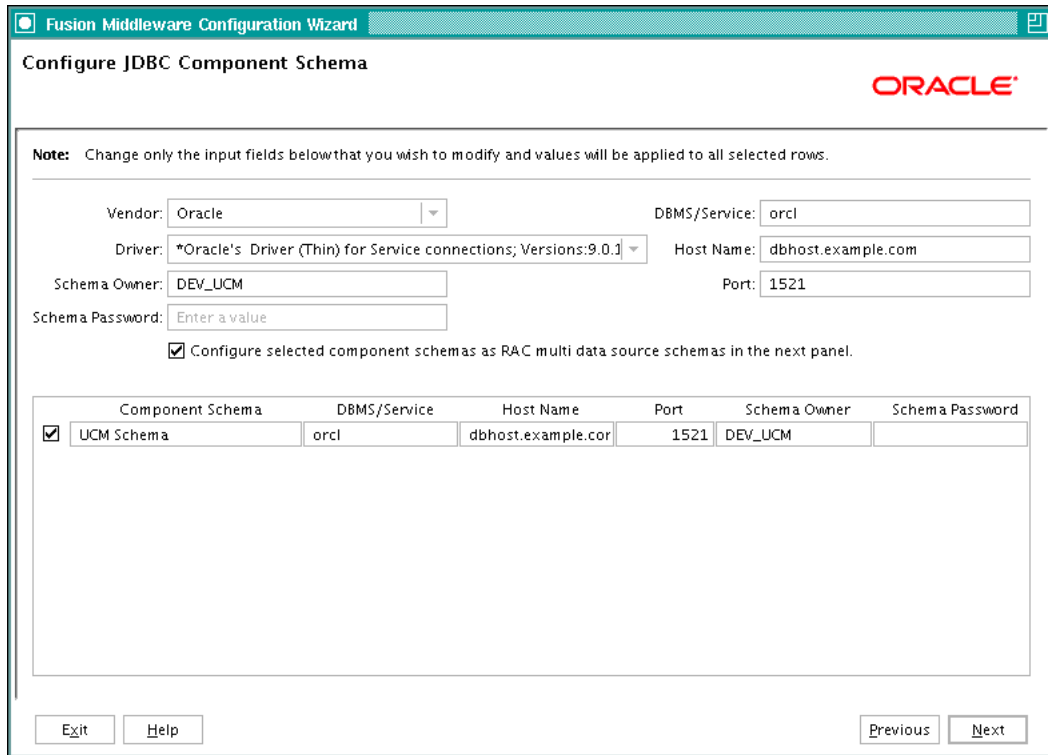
Fusion Middleware Configuration Wizard

Configure JDBC Component Schema

ORACLE

Note: Change only the input fields below that you wish to modify and values will be applied to all selected rows.

Vendor: Oracle

DBMS/Service: orcl

Driver: *Oracle's Driver (Thin) for Service connections; Versions:9.0.1

Host Name: dbhost.example.com

Schema Owner: DEV_UCM

Port: 1521

Schema Password: Enter a value

Configure selected component schemas as RAC multi data source schemas in the next panel.

| | Component Schema | DBMS/Service | Host Name | Port | Schema Owner | Schema Password |
|---|---|---|---|---|---|---|
| ☑ | UCM Schema | orcl | dbhost.example.cor | 1521 | DEV_UCM | |

Exit Help Previous Next